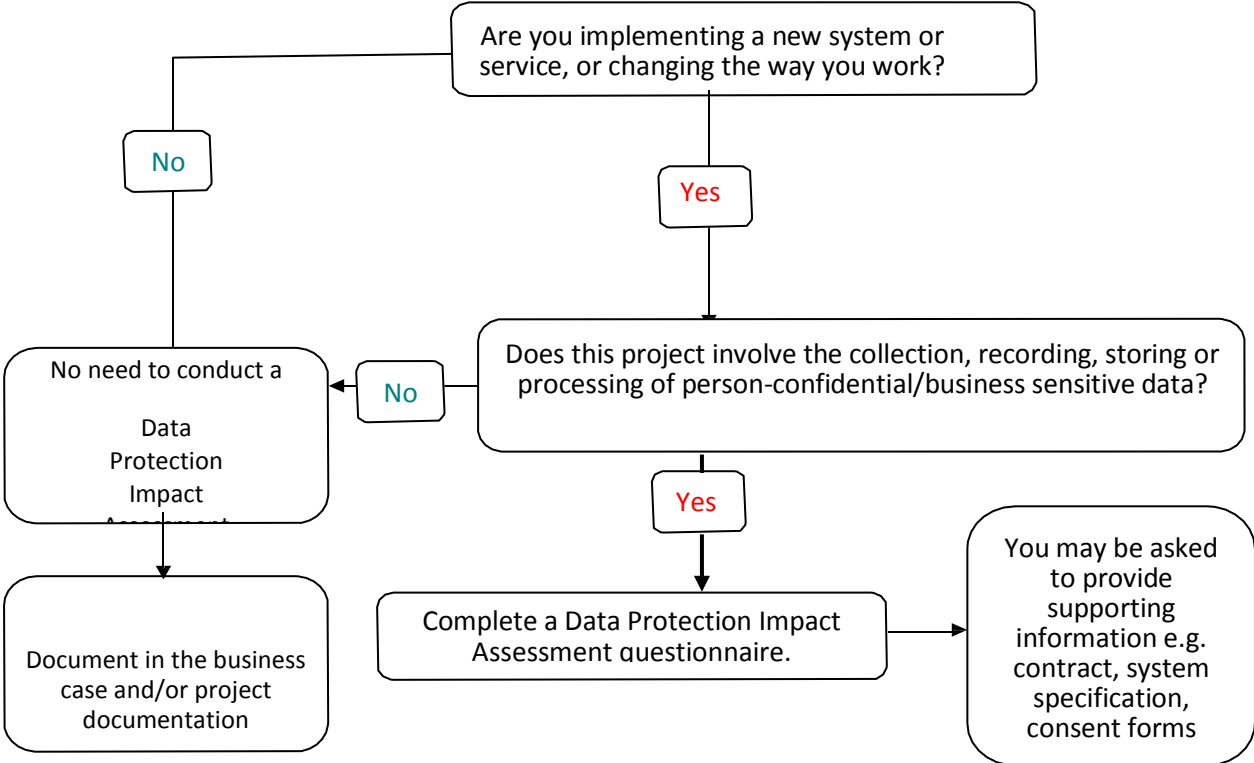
Are you implementing a new system or service, or changing the way you work?

No

Yes

Does this project involve the collection, recording, storing or processing of person-confidential/business sensitive data?

No

No need to conduct a

Data Protection Impact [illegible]

Yes

You may be asked to provide supporting information e.g. contract, system specification, consent forms

Complete a Data Protection Impact Assessment questionnaire.

Document in the business case and/or project documentation